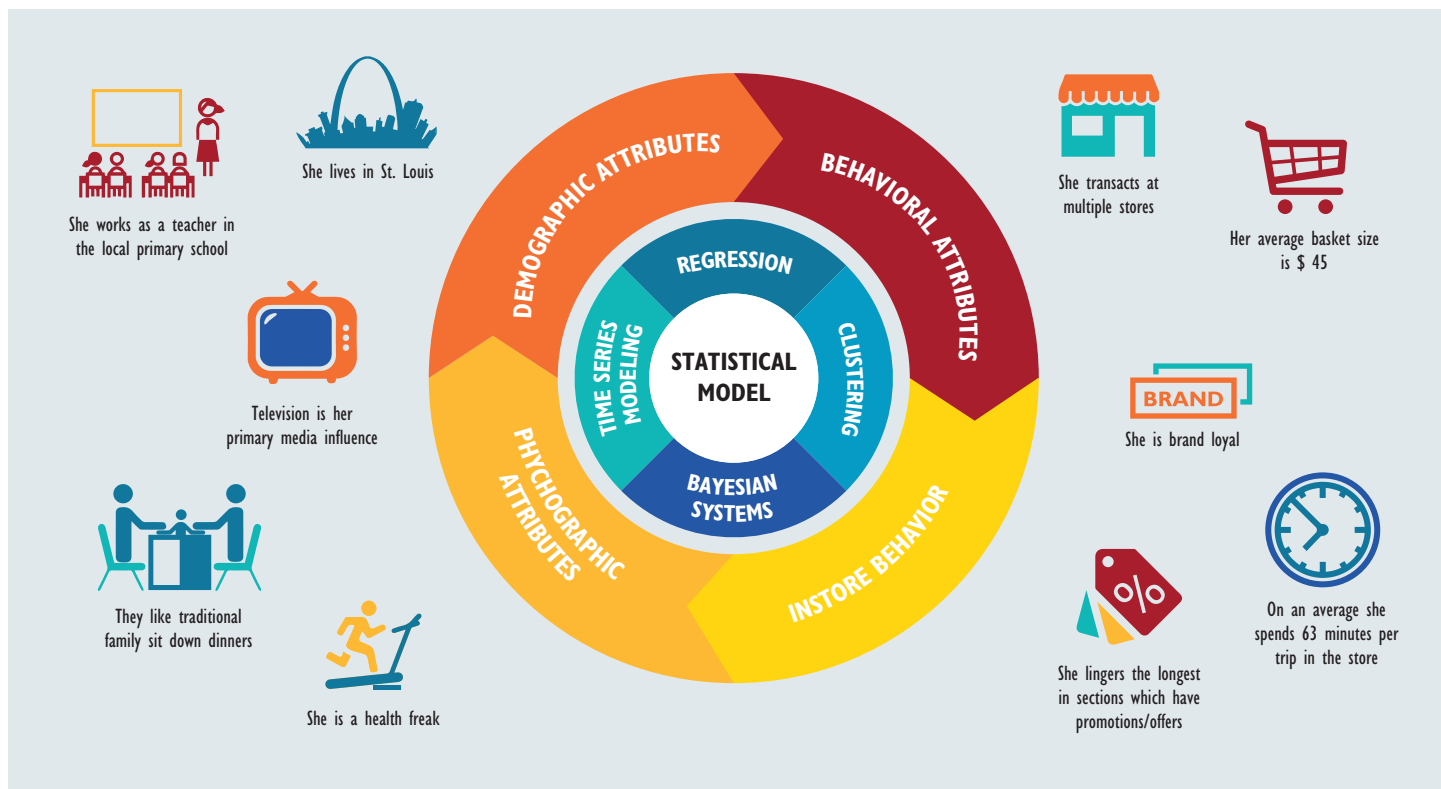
She works as a teacher in the local primary school

She lives in St. Louis

Television is her primary media influence

They like traditional family sit down dinners

She is a health freak

DEMOGRAPHIC ATTRIBUTES

BEHAVIORAL ATTRIBUTES

INSTORE BEHAVIOR

PHYCHOGRAPHIC ATTRIBUTES

REGRESSION

CLUSTERING

BAYESIAN SYSTEMS

TIME SERIES MODELING

STATISTICAL MODEL

She transacts at multiple stores

Her average basket size is $ 45

BRAND

She is brand loyal

%

On an average she spends 63 minutes per trip in the store

She lingers the longest in sections which have promotions/offers